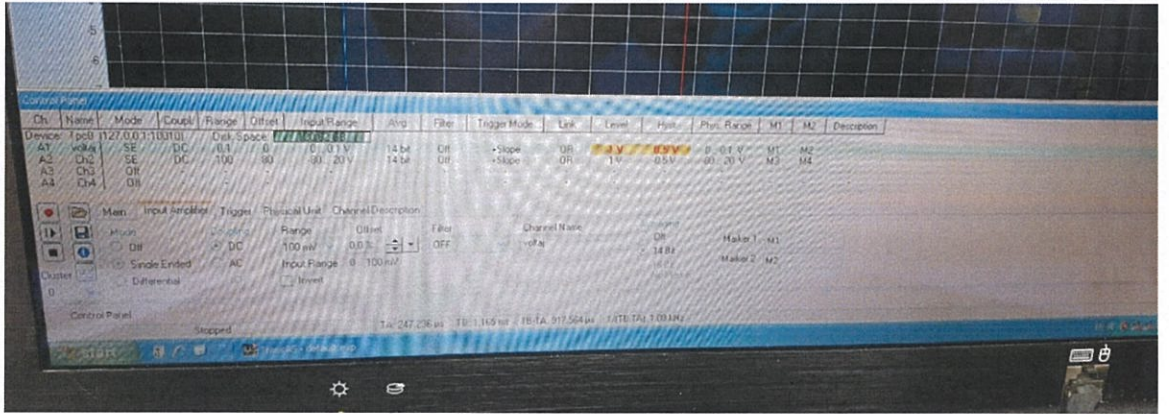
5
6
Control Panel
| Ch | Name | Mode | Coupl | Range | Offset | Input Range | Avg | Filter | Trigger Mode | Link | Level | Hyst | Phys. Range | M1 | M2 | Description |
|---|---|---|---|---|---|---|---|---|---|---|---|---|---|---|---|---|
| Device: | tpc8 (127.0.0.1:10010) | Disk Space | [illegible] | | | | | | | | | | | | | |
| A1 | voltaj | SE | DC | 0.1 | 0 | 0 .. 0.1 V | 14 bit | Off | +Slope | OR | 1 V | 0.5 V | 0 .. 0.1 V | M1 | M2 | |
| A2 | Ch2 | SE | DC | 100 | 80 | -80 .. 20 V | 14 bit | Off | +Slope | OR | 1 V | 0.5 V | -80 .. 20 V | M3 | M4 | |
| A3 | Ch3 | Off | | | | | | | | | | | | | | |
| A4 | Ch4 | Off | | | | | | | | | | | | | | |

Main | Input Amplifier | Trigger | Physical Unit | Channel Description
Mode
Off
Single Ended
Differential
Coupling
DC
AC
Range
100 mV
Input Range 0 .. 100 mV
Inverse
Offset
0.0 %
Filter
OFF
Channel Name
voltaj
Off
14 Bit
Marker 1 M1
Marker 2 M2
Cluster
0
Control Panel
Stopped
TA: 247.236 µs TB: 1.165 ms TB-TA: 917.564 µs 1/(TB-TA): 1.09 kHz
start
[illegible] - default.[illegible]